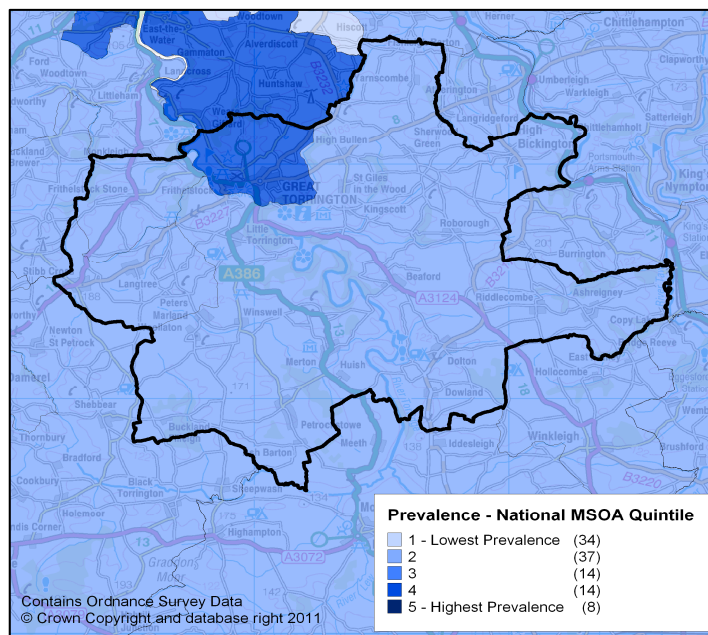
Woodtown
East-the-Water
Gammaton
Alverdiscott
Landcross
Huntshaw
B3232
Hiscott
Herner
Chittlehampton
Ford
Woodtown
Littleham
Clapworthy
Umberleigh
Warkleigh
Satterleigh
Langridgeford
High Bickington
Chittlehamholt
King's Nympton
Sherwood Green
High Bullen
Frithelstock Stone
Frithelstock
GREAT TORRINGTON
St Giles in the Wood
Kingscott
B3227
Little Torrington
A386
Langtree
Peters Marland
Winswell
Beaford
A3124
Riddlecombe
Ashreigney
Burrington
Newton St Petrock
Merton
Huish
Hollocombe
Copy Lake
Dowland
Shebbear
Buckland
Petrockstowe
Meeth
Iddesleigh
Winkleigh
Thornbury
Bradford
Sheepwash
Cookbury
Black Torrington
Highampton
A3072
B3220
Holsworthy
Brushford
Wembworthy
A377
13
Prevalence - National MSOA Quintile
1 - Lowest Prevalence (34)
2 (37)
3 (14)
4 (14)
5 - Highest Prevalence (8)
Contains Ordnance Survey Data
© Crown Copyright and database right 2011